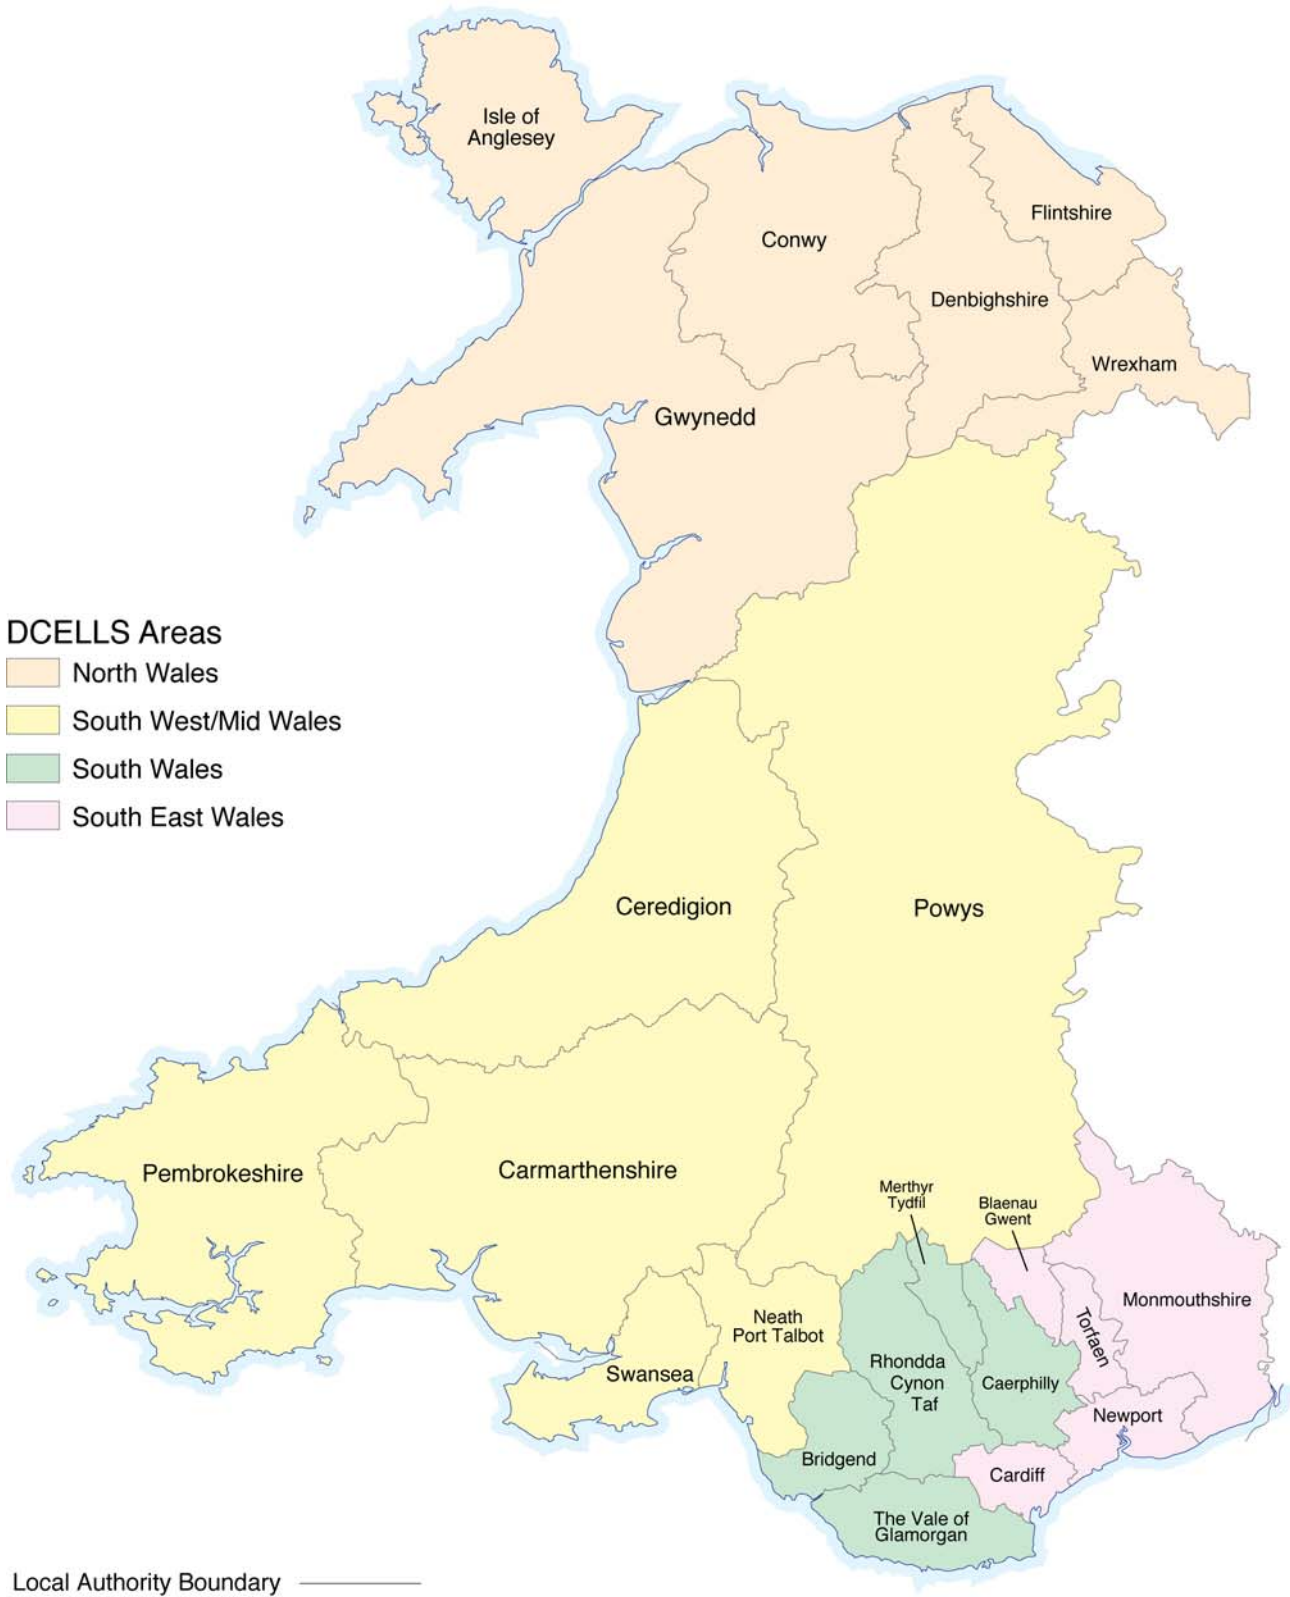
Isle of Anglesey

Conwy

Flintshire

Denbighshire

Wrexham

Gwynedd

DCELLS Areas
North Wales
South West/Mid Wales
South Wales
South East Wales

Ceredigion

Powys

Pembrokeshire

Carmarthenshire

Merthyr Tydfil

Blaenau Gwent

Monmouthshire

Torfaen

Neath Port Talbot

Swansea

Rhondda Cynon Taf

Caerphilly

Newport

Bridgend

Cardiff

The Vale of Glamorgan

Local Authority Boundary